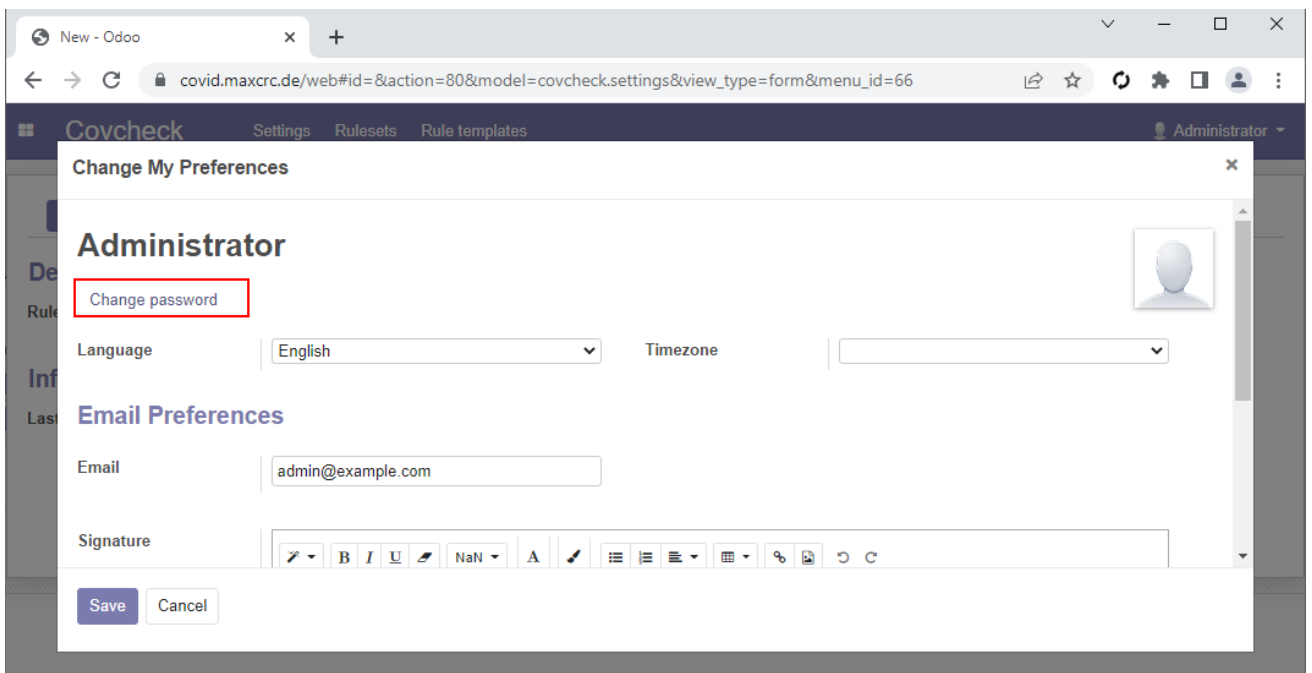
New - Odoo

covid.maxcrc.de/web#id=&action=80&model=covcheck.settings&view_type=form&menu_id=66

Covcheck Settings Rulesets Rule templates Administrator

De

Rule

Inf

Last

Change My Preferences

×

Administrator

Change password

Language English

Timezone

Email Preferences

Email admin@example.com

Signature

NaN

Save Cancel